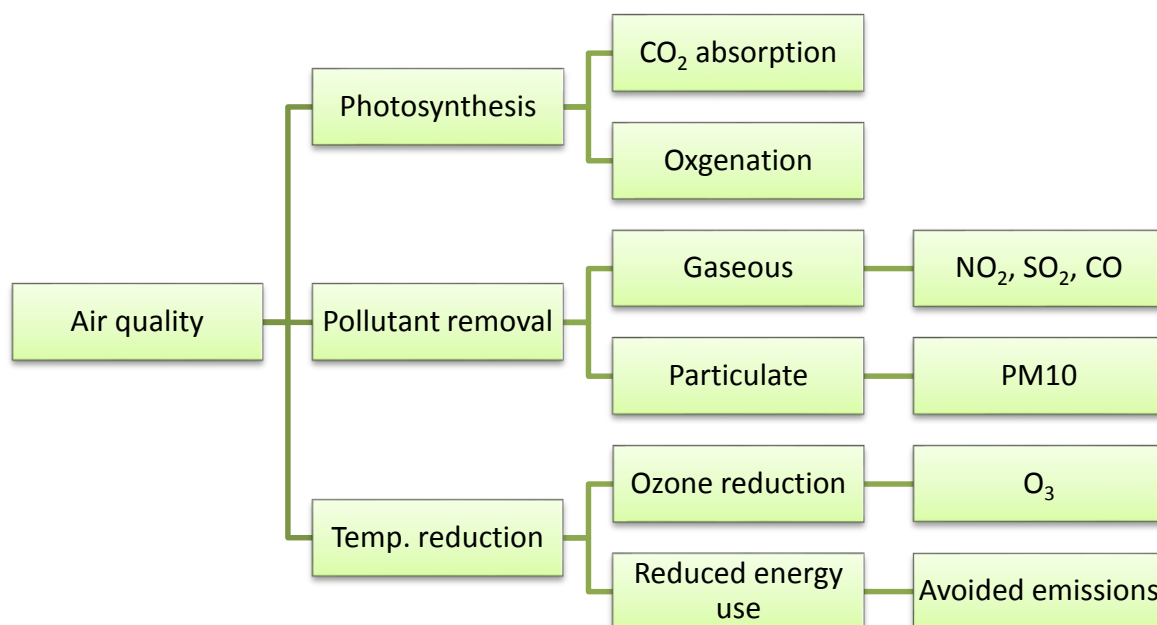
Air quality

Photosynthesis

$CO_2$ absorption

Oxgenation

Pollutant removal

Gaseous

$NO_2$, $SO_2$, CO

Particulate

PM10

Temp. reduction

Ozone reduction

$O_3$

Reduced energy use

Avoided emissions